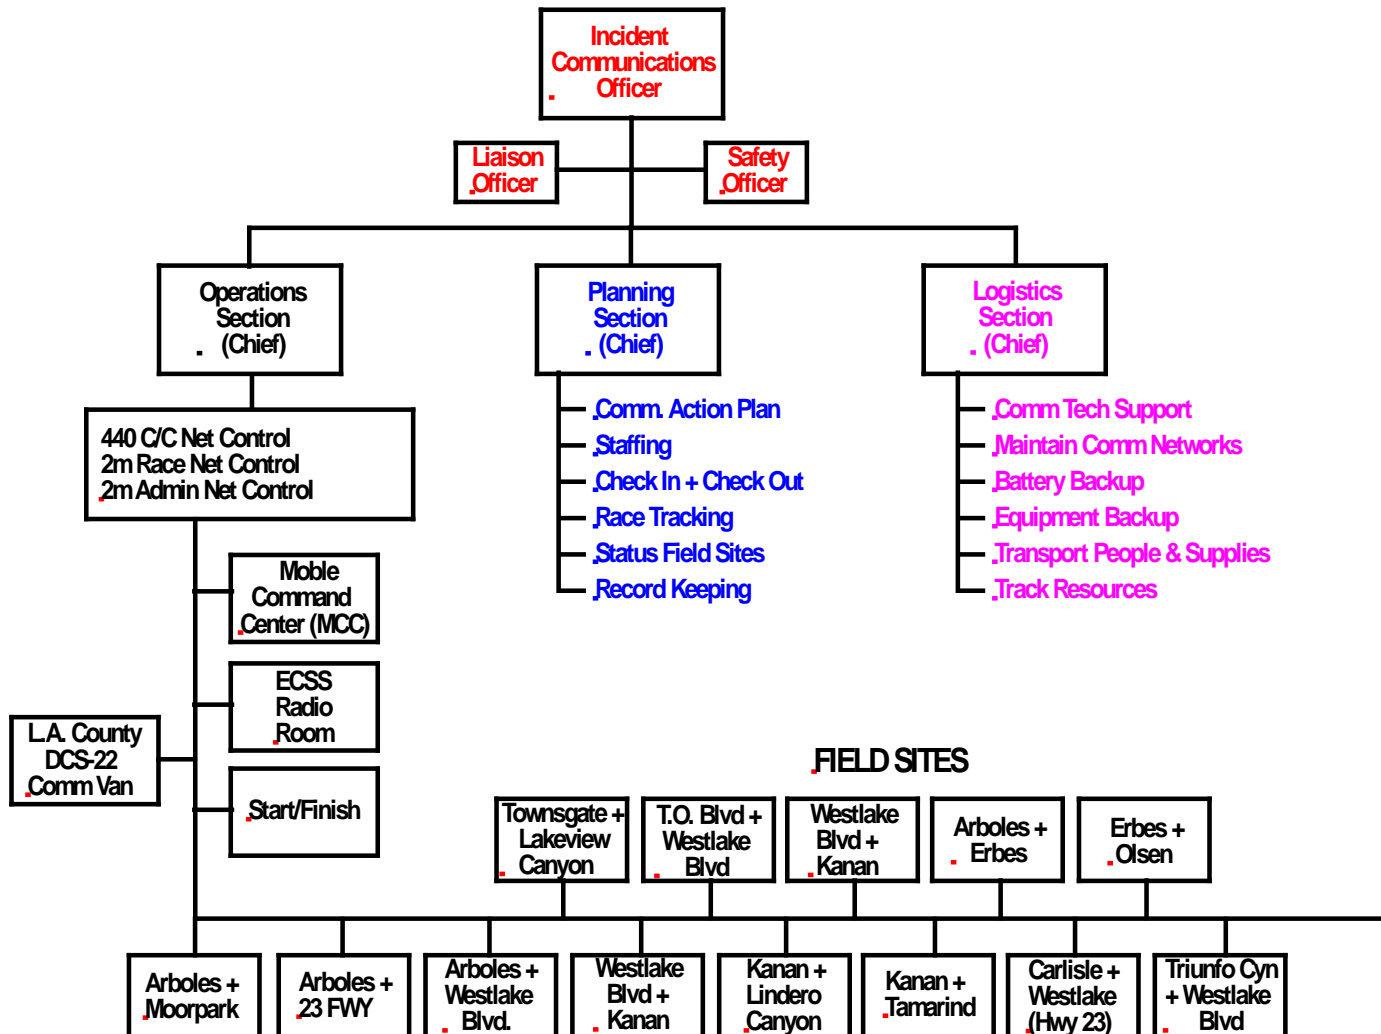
Incident Communications Officer

Liaison Officer

Safety Officer

Operations Section (Chief)

Planning Section (Chief)

Logistics Section (Chief)

440 C/C Net Control
2m Race Net Control
2m Admin Net Control

Comm. Action Plan
Staffing
Check In + Check Out
Race Tracking
Status Field Sites
Record Keeping

Comm Tech Support
Maintain Comm Networks
Battery Backup
Equipment Backup
Transport People & Supplies
Track Resources

Mobile Command Center (MCC)

ECSS Radio Room

L.A. County DCS-22 Comm Van

Start/Finish

FIELD SITES

Townsgate + Lakeview Canyon

T.O. Blvd + Westlake Blvd

Westlake Blvd + Kanan

Arboles + Erbes

Erbes + Olsen

Arboles + Moorpark

Arboles + 23 FWY

Arboles + Westlake Blvd.

Westlake Blvd + Kanan

Kanan + Lindero Canyon

Kanan + Tamarind

Carlisle + Westlake (Hwy 23)

Triunfo Cyn + Westlake Blvd